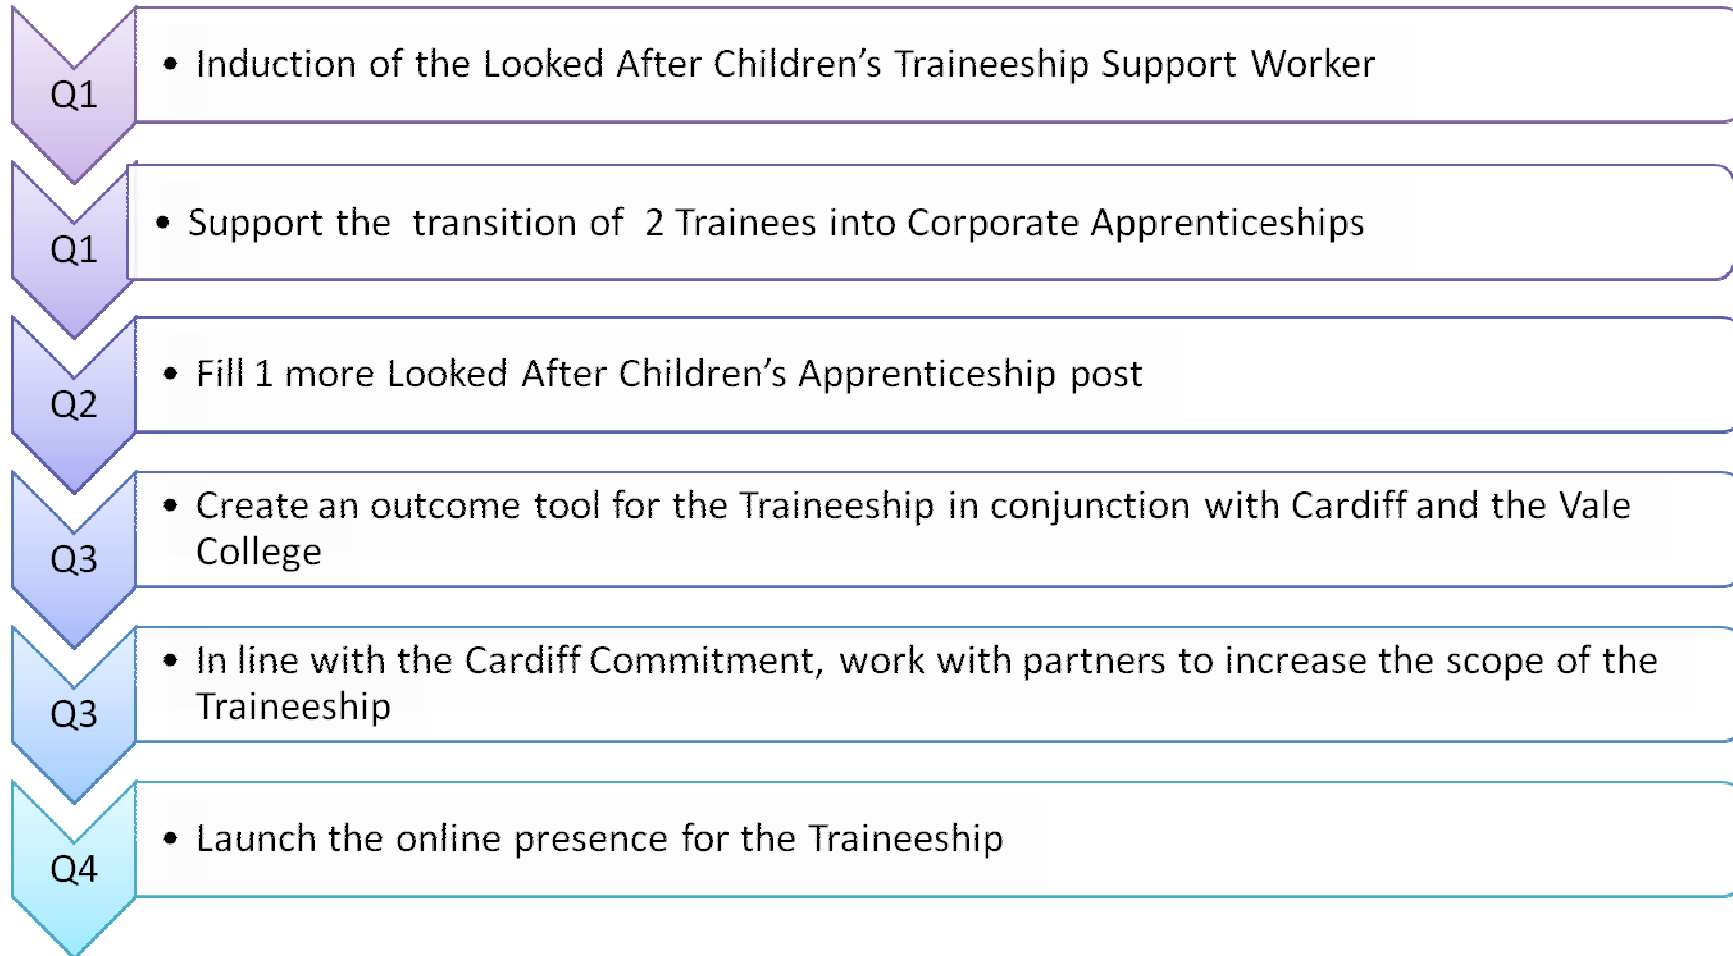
Q1

• Induction of the Looked After Children's Traineeship Support Worker

Q1

• Support the transition of 2 Trainees into Corporate Apprenticeships

Q2

• Fill 1 more Looked After Children's Apprenticeship post

Q3

• Create an outcome tool for the Traineeship in conjunction with Cardiff and the Vale College

Q3

• In line with the Cardiff Commitment, work with partners to increase the scope of the Traineeship

Q4

• Launch the online presence for the Traineeship